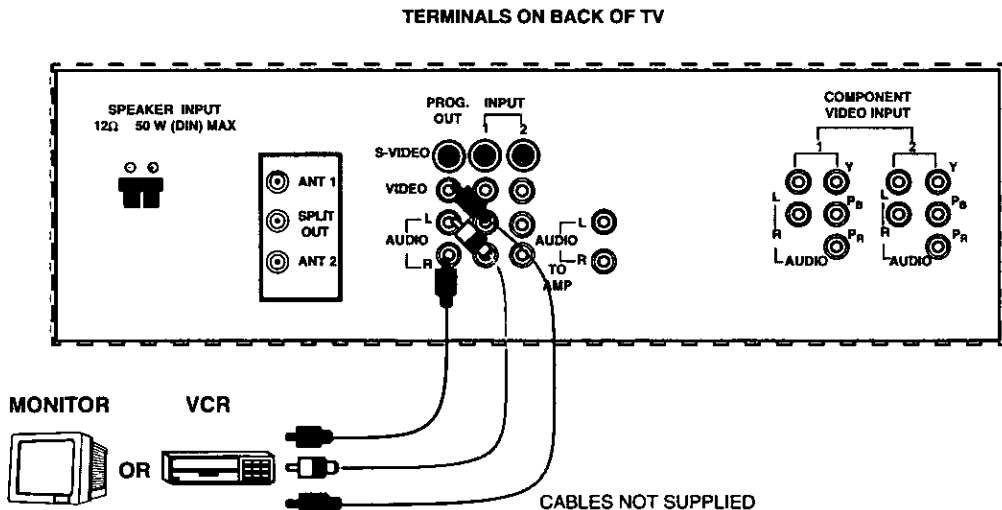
TERMINALS ON BACK OF TV

SPEAKER INPUT
12Ω 50 W (DIN) MAX

ANT 1
SPLIT OUT
ANT 2

PROG. OUT
INPUT
1 2
S-VIDEO
VIDEO
L
AUDIO
R

L
AUDIO
R
TO AMP

COMPONENT VIDEO INPUT
1
Y
L
$P_B$
R
$P_R$
AUDIO
2
Y
L
$P_B$
R
$P_R$
AUDIO

MONITOR
VCR
OR

CABLES NOT SUPPLIED